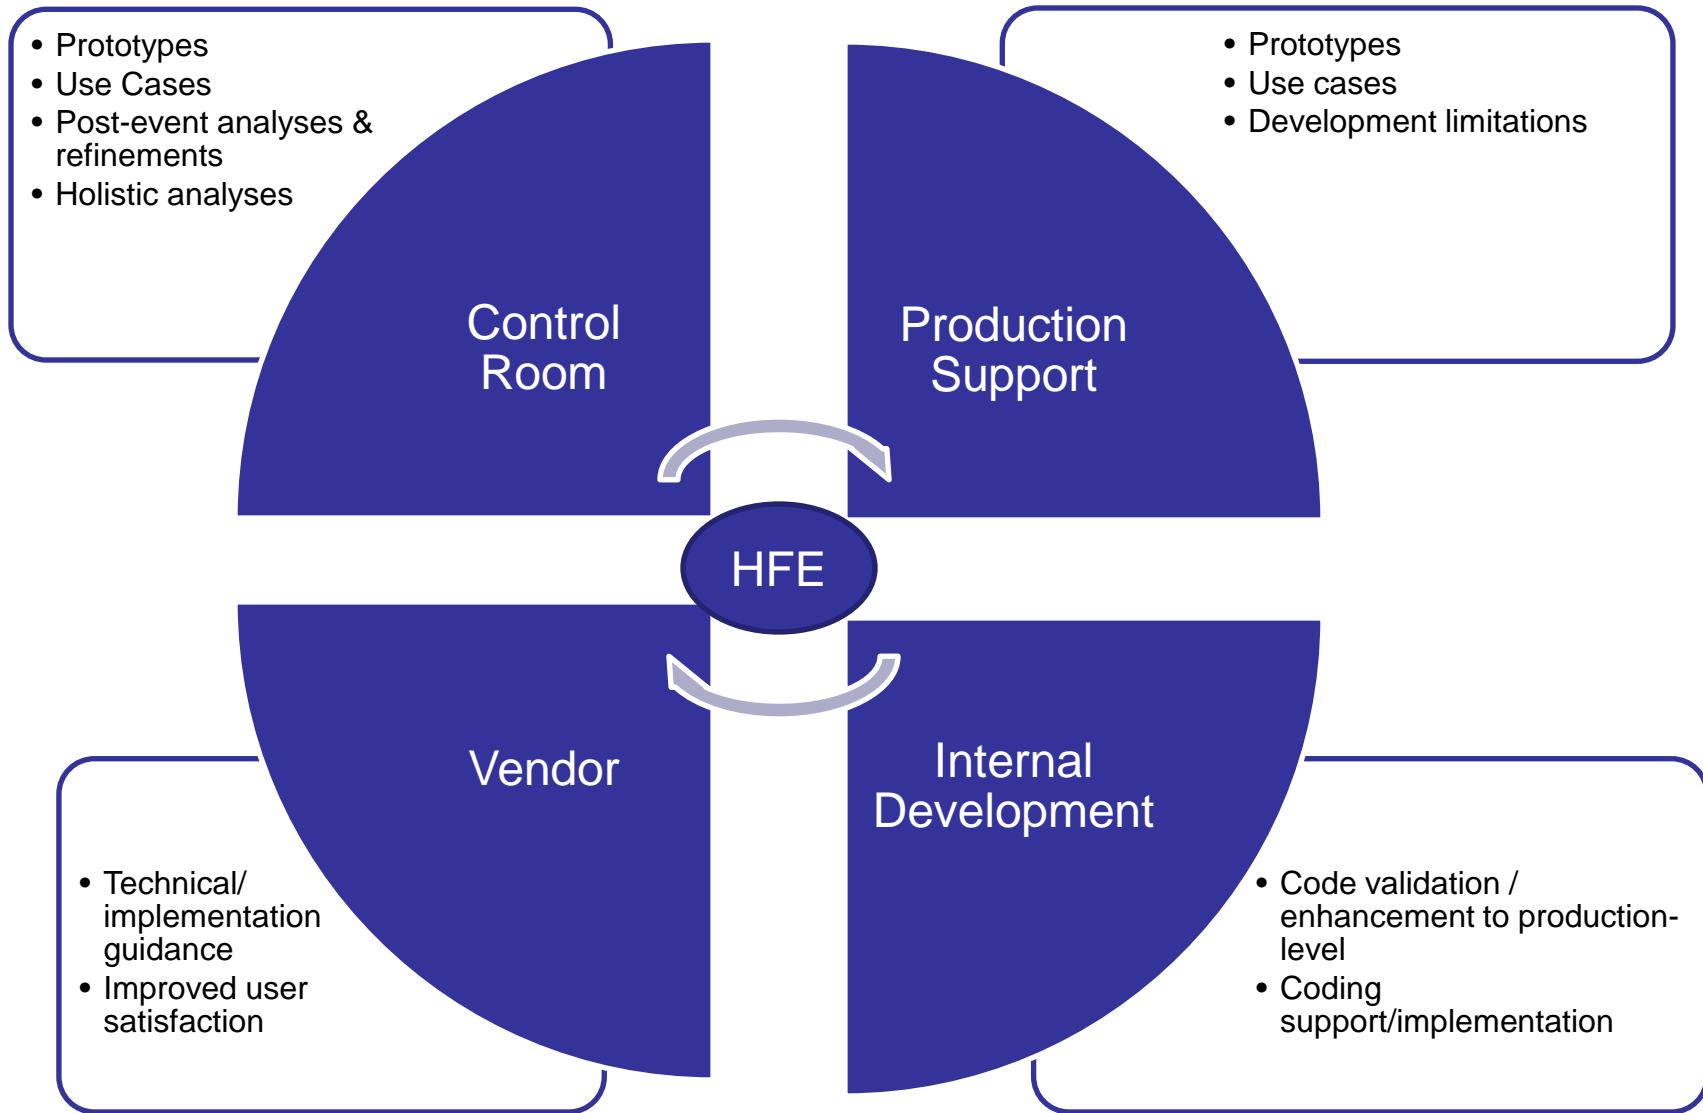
• Prototypes
• Use Cases
• Post-event analyses & refinements
• Holistic analyses

• Prototypes
• Use cases
• Development limitations

Control Room

Production Support

HFE

Vendor

Internal Development

• Technical/ implementation guidance
• Improved user satisfaction

• Code validation / enhancement to production-level
• Coding support/implementation